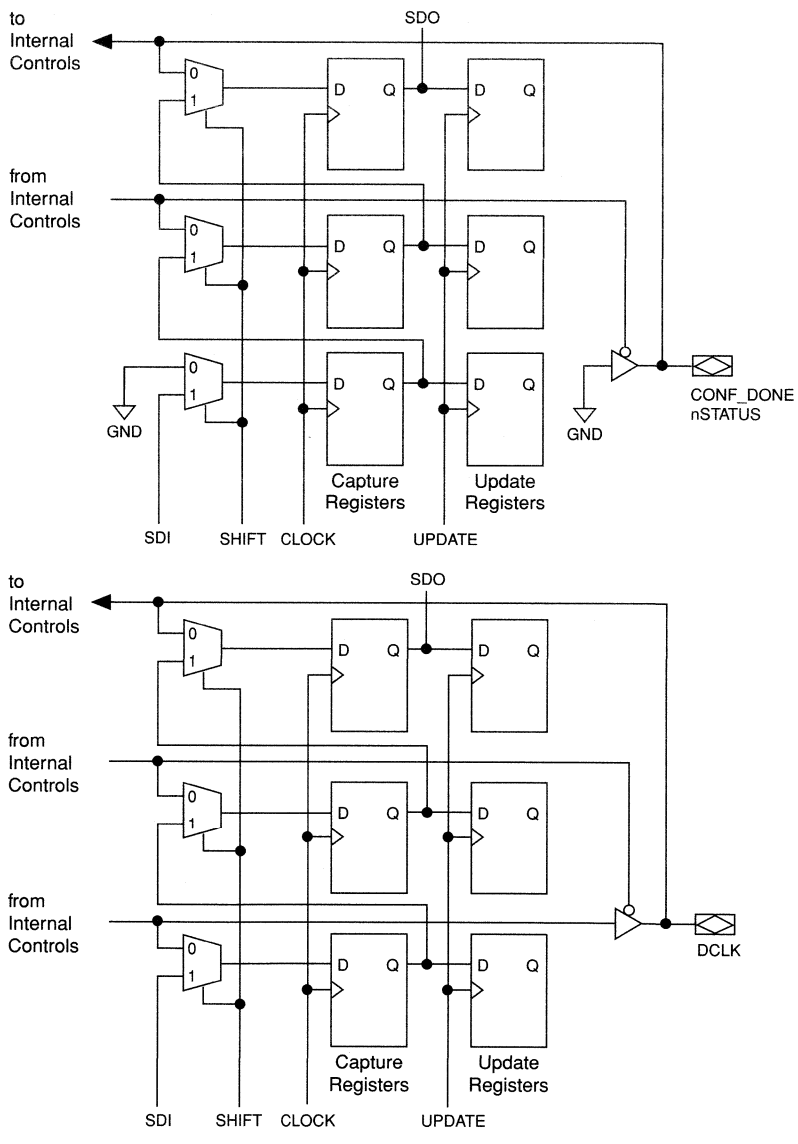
to Internal Controls

SDO

0
1

D Q

D Q

from Internal Controls

0
1

D Q

D Q

0
1

D Q

D Q

GND

GND

CONF_DONE nSTATUS

Capture Registers

Update Registers

SDI SHIFT CLOCK UPDATE

to Internal Controls

SDO

0
1

D Q

D Q

from Internal Controls

0
1

D Q

D Q

from Internal Controls

0
1

D Q

D Q

DCLK

Capture Registers

Update Registers

SDI SHIFT CLOCK UPDATE